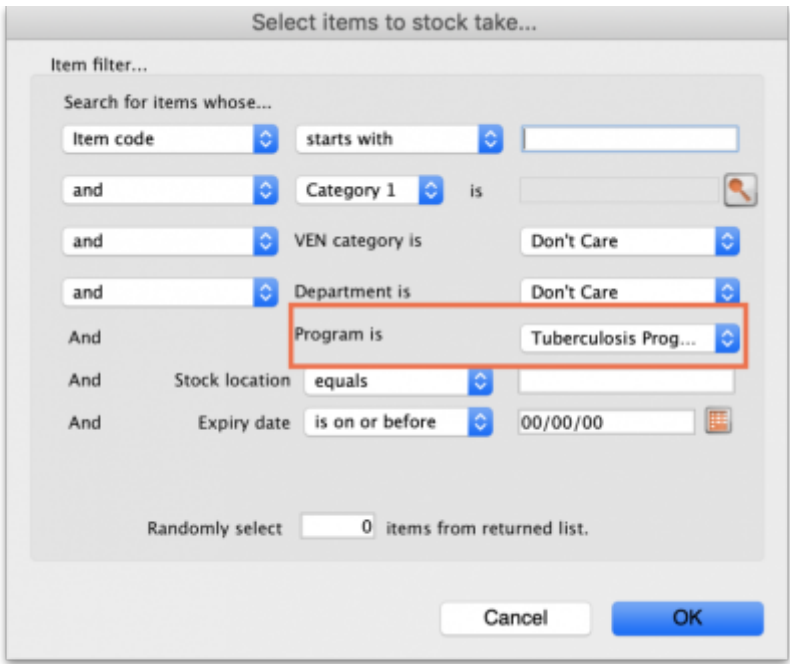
Select items to stock take...

Item filter...

Search for items whose...

Item code | starts with

and | Category 1 | is

and | VEN category is | Don't Care

and | Department is | Don't Care

And | Program is | Tuberculosis Prog...

And | Stock location | equals

And | Expiry date | is on or before | 00/00/00

Randomly select 0 items from returned list.

Cancel

OK